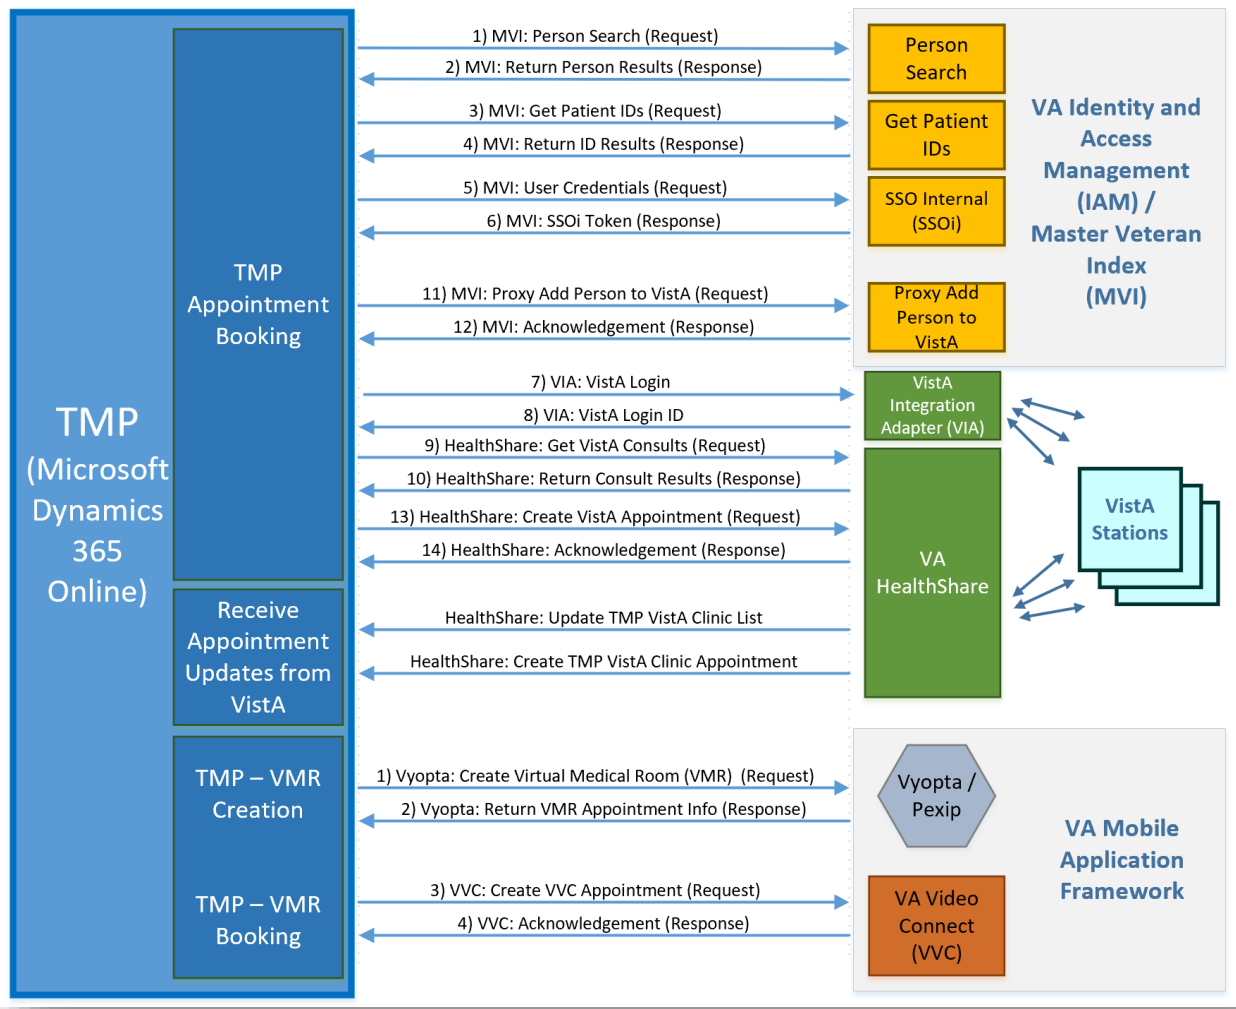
TMP (Microsoft Dynamics 365 Online)

TMP Appointment Booking

Receive Appointment Updates from VistA

TMP – VMR Creation

TMP – VMR Booking

1) MVI: Person Search (Request)
2) MVI: Return Person Results (Response)
3) MVI: Get Patient IDs (Request)
4) MVI: Return ID Results (Response)
5) MVI: User Credentials (Request)
6) MVI: SSOi Token (Response)
11) MVI: Proxy Add Person to VistA (Request)
12) MVI: Acknowledgement (Response)
7) VIA: VistA Login
8) VIA: VistA Login ID
9) HealthShare: Get VistA Consults (Request)
10) HealthShare: Return Consult Results (Response)
13) HealthShare: Create VistA Appointment (Request)
14) HealthShare: Acknowledgement (Response)
HealthShare: Update TMP VistA Clinic List
HealthShare: Create TMP VistA Clinic Appointment
1) Vyopta: Create Virtual Medical Room (VMR) (Request)
2) Vyopta: Return VMR Appointment Info (Response)
3) VVC: Create VVC Appointment (Request)
4) VVC: Acknowledgement (Response)

Person Search

Get Patient IDs

SSO Internal (SSOi)

Proxy Add Person to VistA

VA Identity and Access Management (IAM) / Master Veteran Index (MVI)

VistA Integration Adapter (VIA)

VA HealthShare

VistA Stations

Vyopta / Pexip

VA Video Connect (VVC)

VA Mobile Application Framework